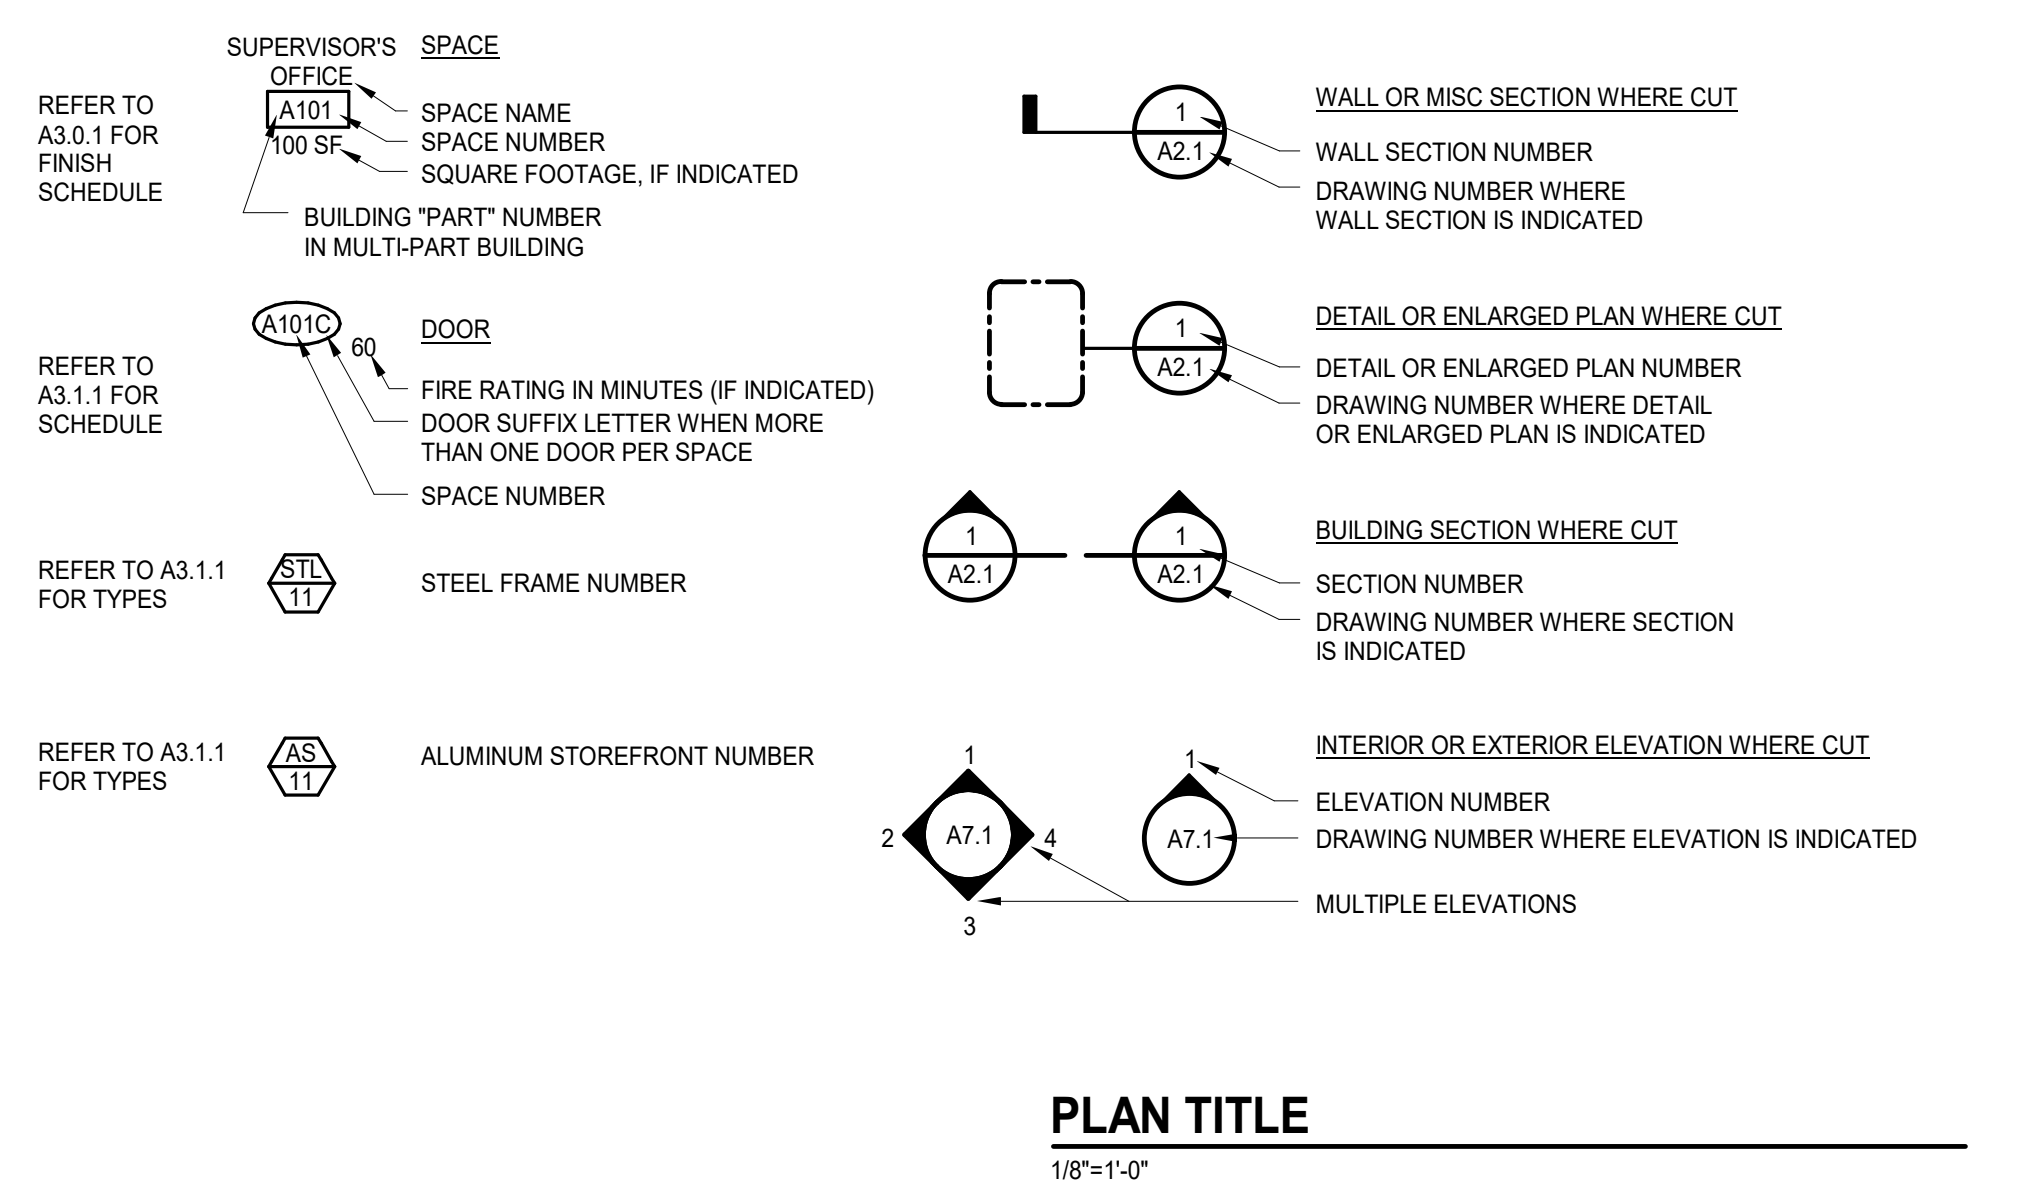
SUPERVISOR'S OFFICE

SPACE

REFER TO A3.0.1 FOR FINISH SCHEDULE

A101
100 SF

SPACE NAME
SPACE NUMBER
SQUARE FOOTAGE, IF INDICATED
BUILDING "PART" NUMBER IN MULTI-PART BUILDING

1
A2.1

WALL OR MISC SECTION WHERE CUT
WALL SECTION NUMBER
DRAWING NUMBER WHERE WALL SECTION IS INDICATED

A101C
60

DOOR

REFER TO A3.1.1 FOR SCHEDULE

FIRE RATING IN MINUTES (IF INDICATED)
DOOR SUFFIX LETTER WHEN MORE THAN ONE DOOR PER SPACE
SPACE NUMBER

1
A2.1

DETAIL OR ENLARGED PLAN WHERE CUT
DETAIL OR ENLARGED PLAN NUMBER
DRAWING NUMBER WHERE DETAIL OR ENLARGED PLAN IS INDICATED

REFER TO A3.1.1 FOR TYPES

STL
11

STEEL FRAME NUMBER

1
A2.1

1
A2.1

BUILDING SECTION WHERE CUT
SECTION NUMBER
DRAWING NUMBER WHERE SECTION IS INDICATED

REFER TO A3.1.1 FOR TYPES

AS
11

ALUMINUM STOREFRONT NUMBER

1
2
A7.1
4
3

1
A7.1

INTERIOR OR EXTERIOR ELEVATION WHERE CUT
ELEVATION NUMBER
DRAWING NUMBER WHERE ELEVATION IS INDICATED
MULTIPLE ELEVATIONS

PLAN TITLE
1/8"=1'-0"